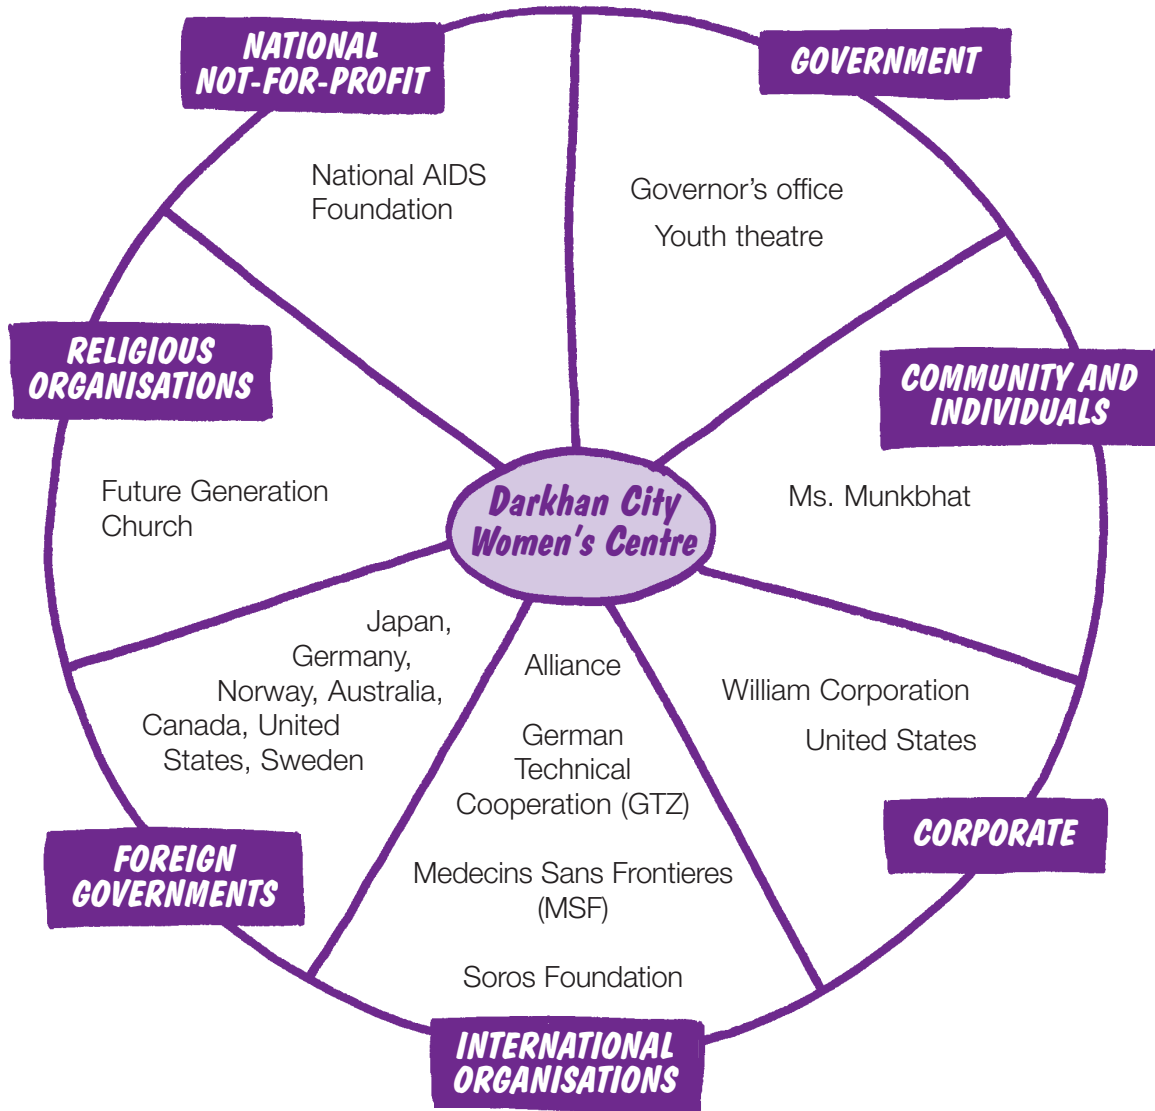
NATIONAL NOT-FOR-PROFIT

National AIDS Foundation

GOVERNMENT

Governor's office

Youth theatre

RELIGIOUS ORGANISATIONS

Future Generation Church

Darkhan City Women's Centre

COMMUNITY AND INDIVIDUALS

Ms. Munkbhat

Japan, Germany, Norway, Australia, Canada, United States, Sweden

Alliance

German Technical Cooperation (GTZ)

Medecins Sans Frontieres (MSF)

Soros Foundation

William Corporation

United States

CORPORATE

FOREIGN GOVERNMENTS

INTERNATIONAL ORGANISATIONS